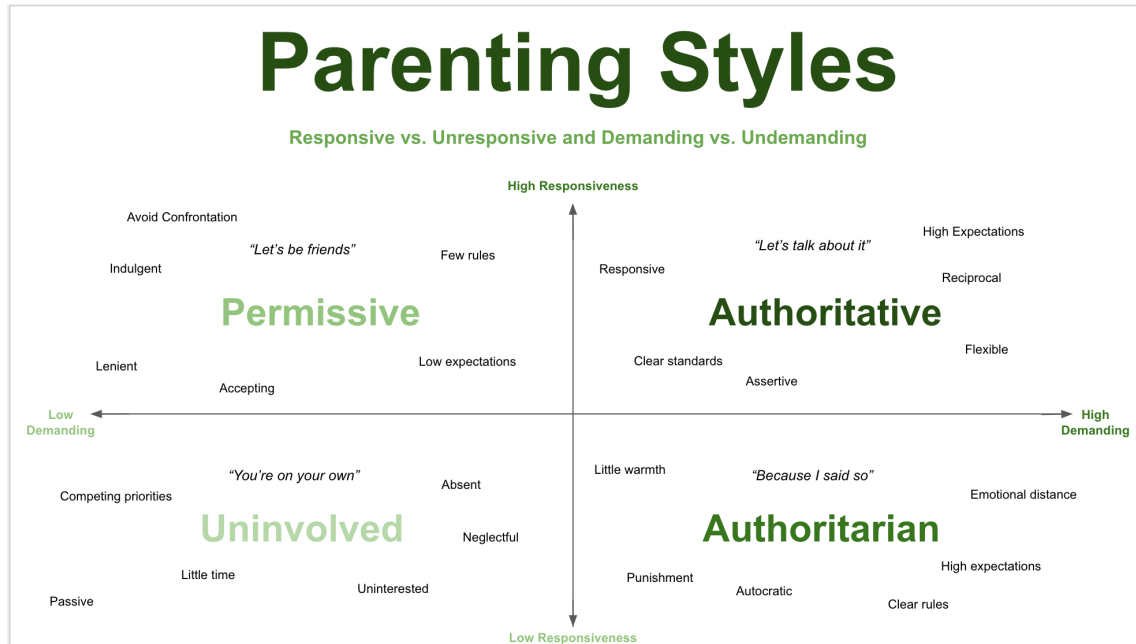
Parenting Styles

Responsive vs. Unresponsive and Demanding vs. Undemanding

High Responsiveness

Avoid Confrontation

"Let's be friends"

Few rules

Indulgent

Permissive

Lenient

Low expectations

Accepting

"Let's talk about it"

High Expectations

Responsive

Reciprocal

Authoritative

Flexible

Clear standards

Assertive

Low Demanding

High Demanding

"You're on your own"

Absent

Competing priorities

Uninvolved

Neglectful

Little time

Uninterested

Passive

Little warmth

"Because I said so"

Emotional distance

Authoritarian

High expectations

Punishment

Autocratic

Clear rules

Low Responsiveness